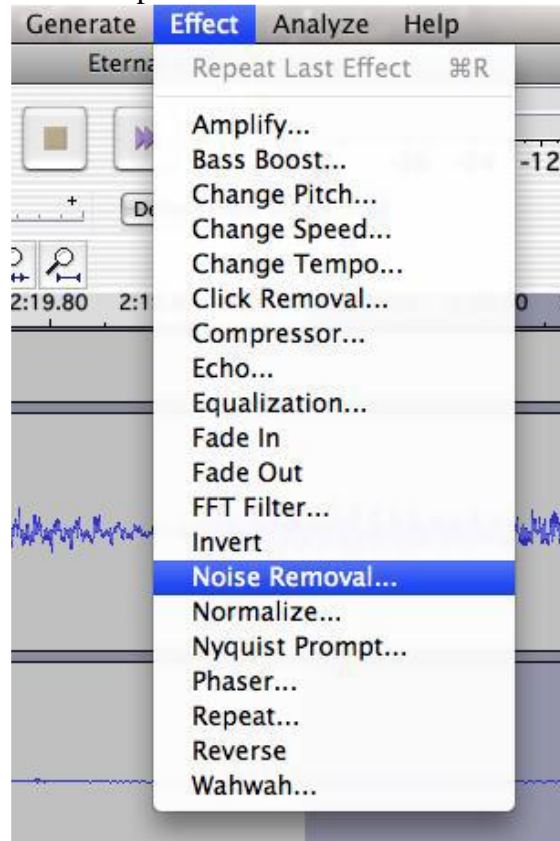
Generate Effect Analyze Help

Eterna

Repeat Last Effect ⌘R

Amplify...
Bass Boost...
Change Pitch...
Change Speed...
Change Tempo...
Click Removal...
Compressor...
Echo...
Equalization...
Fade In
Fade Out
FFT Filter...
Invert
Noise Removal...
Normalize...
Nyquist Prompt...
Phaser...
Repeat...
Reverse
Wahwah...

-12

De

2:19.80 2:1

0